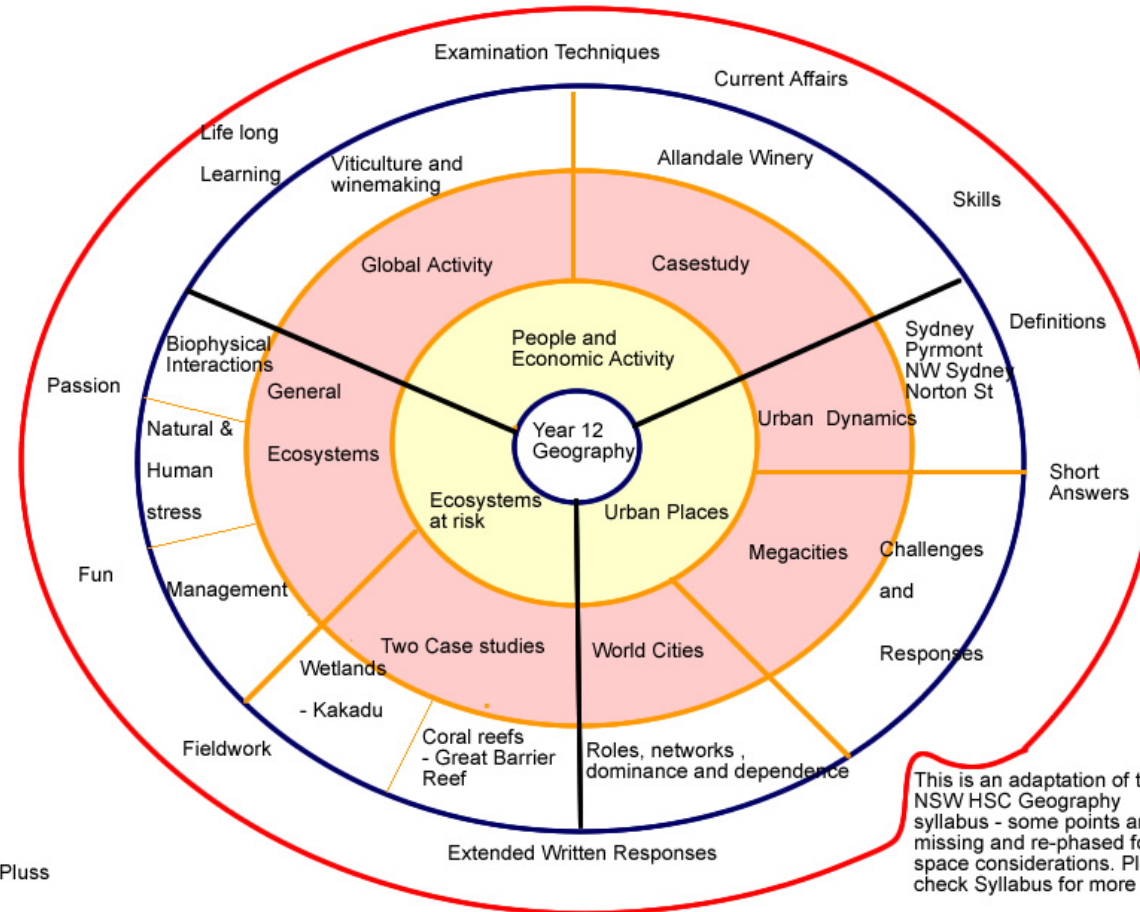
Examination Techniques

Current Affairs

Life long

Learning

Viticulture and winemaking

Allandale Winery

Skills

Global Activity

Casestudy

Definitions

Biophysical Interactions

People and Economic Activity

Sydney Pyrmont NW Sydney Norton St

Passion

General

Natural &

Human

stress

Ecosystems

Year 12 Geography

Urban Dynamics

Short Answers

Ecosystems at risk

Urban Places

Fun

Management

Megacities

Challenges

and

Responses

Two Case studies

World Cities

Wetlands

- Kakadu

Fieldwork

Coral reefs - Great Barrier Reef

Roles, networks , dominance and dependence

Extended Written Responses

Pluss

This is an adaptation of t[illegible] NSW HSC Geography syllabus - some points ar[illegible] missing and re-phased fo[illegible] space considerations. Pl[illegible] check Syllabus for more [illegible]